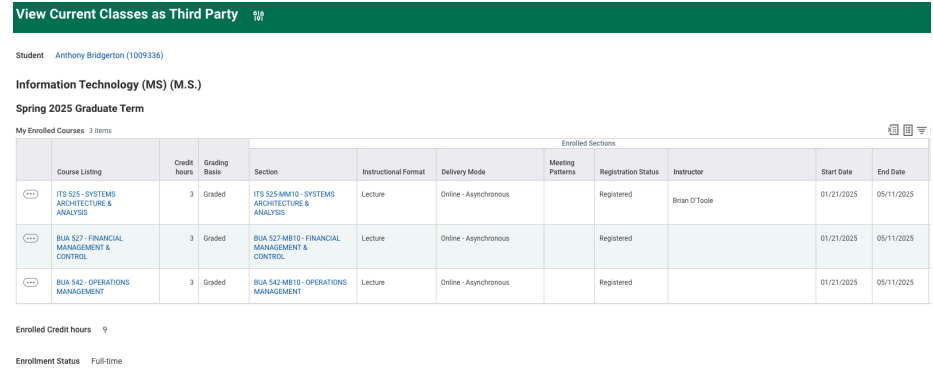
View Current Classes as Third Party

Student Anthony Bridgerton (1009336)

Information Technology (MS) (M.S.)

Spring 2025 Graduate Term

My Enrolled Courses 3 items

| | Course Listing | Credit hours | Grading Basis | Section | Instructional Format | Delivery Mode | Meeting Patterns | Registration Status | Instructor | Start Date | End Date |
|---|---|---|---|---|---|---|---|---|---|---|---|
| | ITS 525 - SYSTEMS ARCHITECTURE & ANALYSIS | 3 | Graded | ITS 525-MM10 - SYSTEMS ARCHITECTURE & ANALYSIS | Lecture | Online - Asynchronous | | Registered | Brian O'Toole | 01/21/2025 | 05/11/2025 |
| | BUA 527 - FINANCIAL MANAGEMENT & CONTROL | 3 | Graded | BUA 527-MB10 - FINANCIAL MANAGEMENT & CONTROL | Lecture | Online - Asynchronous | | Registered | | 01/21/2025 | 05/11/2025 |
| | BUA 542 - OPERATIONS MANAGEMENT | 3 | Graded | BUA 542-MB10 - OPERATIONS MANAGEMENT | Lecture | Online - Asynchronous | | Registered | | 01/21/2025 | 05/11/2025 |

Enrolled Sections

Enrolled Credit hours 9

Enrollment Status Full-time